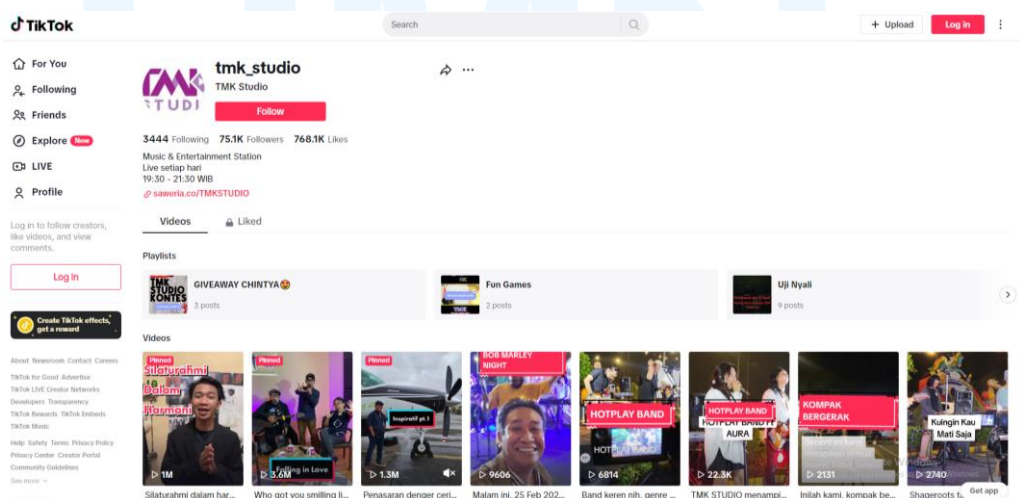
TikTok

Search

+ Upload

Log in

For You

Following

Friends

Explore New

LIVE

Profile

Log in to follow creators, like videos, and view comments.

Log in

Create TikTok effects, get a reward

About Newsroom Contact Careers

TikTok for Good Advertise

TikTok LIVE Creator Networks

Developers Transparency

TikTok Rewards TikTok Embeds

TikTok Music

Help Safety Terms Privacy Policy

Privacy Center Creator Portal

Community Guidelines

See more

TMK STUDI

tmk_studio

TMK Studio

Follow

3444 Following 75.1K Followers 768.1K Likes

Music & Entertainment Station
Live setiap hari
19:30 - 21:30 WIB

saweria.co/TMKSTUDIO

Videos

Liked

Playlists

TMK STUDIO KONTES

GIVEAWAY CHINTYA🤩

3 posts

Fun Games

2 posts

Uji Nyali

9 posts

Videos

Pinned

Silaturahmi Dalam Harmoni

1M

Silaturahmi dalam har...

Pinned

Falling in Love

3.6M

Who got you smilling li...

Pinned

InspirasiF pt.1

1.3M

Penasaran denger ceri...

BOB MARLEY NIGHT

9606

Malam ini, 25 Feb 202...

HOTPLAY BAND

6814

Band keren nih, genre ...

HOTPLAY BAND

HOTPLAY BAND FT AURA

22.3K

TMK STUDIO menampi...

KOMPAK BERGERAK

2131

Inilah kami, kompak be...

Kuingin Kau Mati Saja

2740

Shageroots t...

Get app